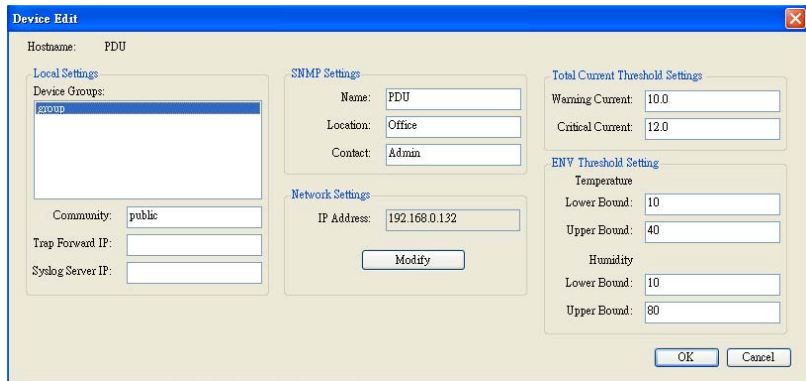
Device Edit

Hostname: PDU

Local Settings
Device Groups:
group

Community: public
Trap Forward IP:
Syslog Server IP:

SNMP Settings
Name: PDU
Location: Office
Contact: Admin

Network Settings
IP Address: 192.168.0.132
Modify

Total Current Threshold Settings
Warning Current: 10.0
Critical Current: 12.0

ENV Threshold Setting
Temperature
Lower Bound: 10
Upper Bound: 40
Humidity
Lower Bound: 10
Upper Bound: 80

OK Cancel